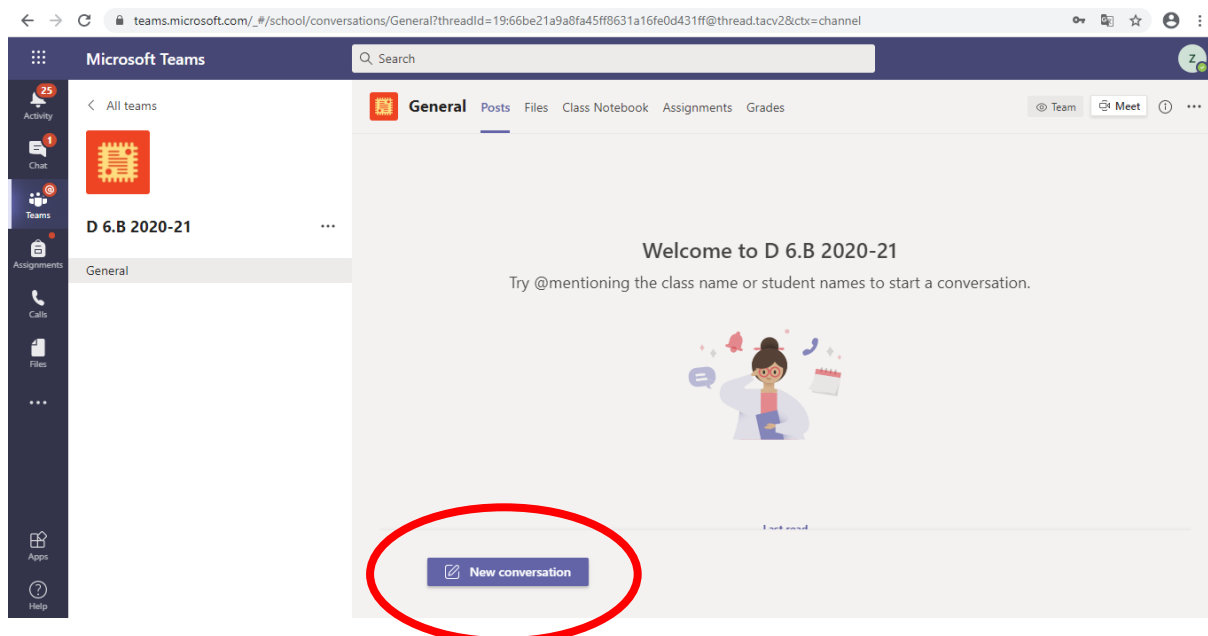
teams.microsoft.com/_#/school/conversations/General?threadId=19:66be21a9a8fa45ff8631a16fe0d431ff@thread.tacv2&ctx=channel

Microsoft Teams

Search

Z

25
Activity

1
Chat

Teams

Assignments

Calls

Files

...

Apps

Help

All teams

D 6.B 2020-21

...

General

General

Posts

Files

Class Notebook

Assignments

Grades

Team

Meet

...

Welcome to D 6.B 2020-21

Try @mentioning the class name or student names to start a conversation.

Last read

New conversation